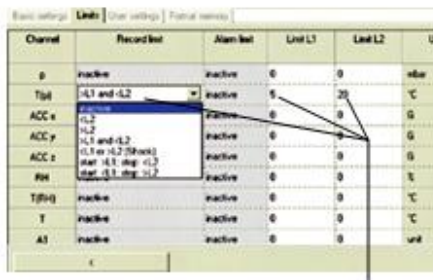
Basic settings | Limits | User settings | Format memory

| Channel | Record limit | Alarm limit | Limit L1 | Limit L2 | U |
|---|---|---|---|---|---|
| p | inactive | inactive | 0 | 0 | mbar |
| T(p) | >L1 and <L2 | inactive | 5 | 20 | °C |
| ACC x | inactive | inactive | 0 | 0 | G |
| ACC y | >L2 | inactive | 0 | 0 | G |
| ACC z | >L1 and <L2 | inactive | 0 | 0 | G |
| RH | start: >L1; stop: <L2 | inactive | 0 | 0 | % |
| T(RH) | inactive | inactive | 0 | 0 | °C |
| T | inactive | inactive | 0 | 0 | °C |
| A1 | inactive | inactive | 0 | 0 | unit |

inactive
<L1
>L2
>L1 and <L2
<L1 or >L2 (Shock)
start: >L1; stop: <L2
start: <L1; stop: >L2